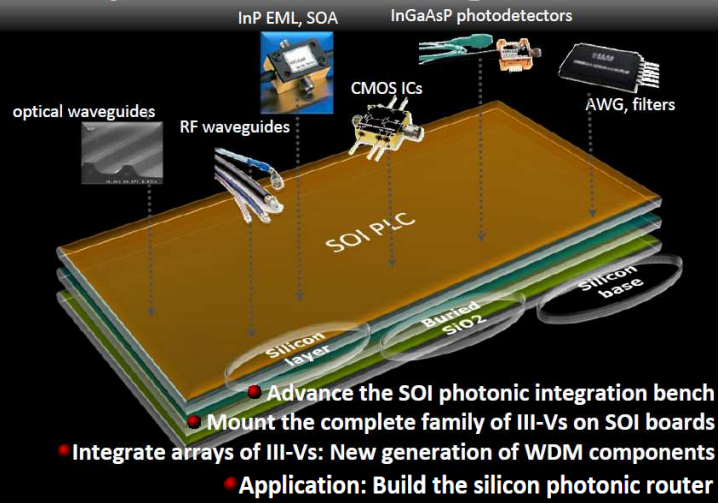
InP EML, SOA

InGaAsP photodetectors

optical waveguides

RF waveguides

CMOS ICs

AWG, filters

SOI PLC

Silicon layer

Buried SiO2

Silicon base

Advance the SOI photonic integration bench

Mount the complete family of III-Vs on SOI boards

Integrate arrays of III-Vs: New generation of WDM components

Application: Build the silicon photonic router